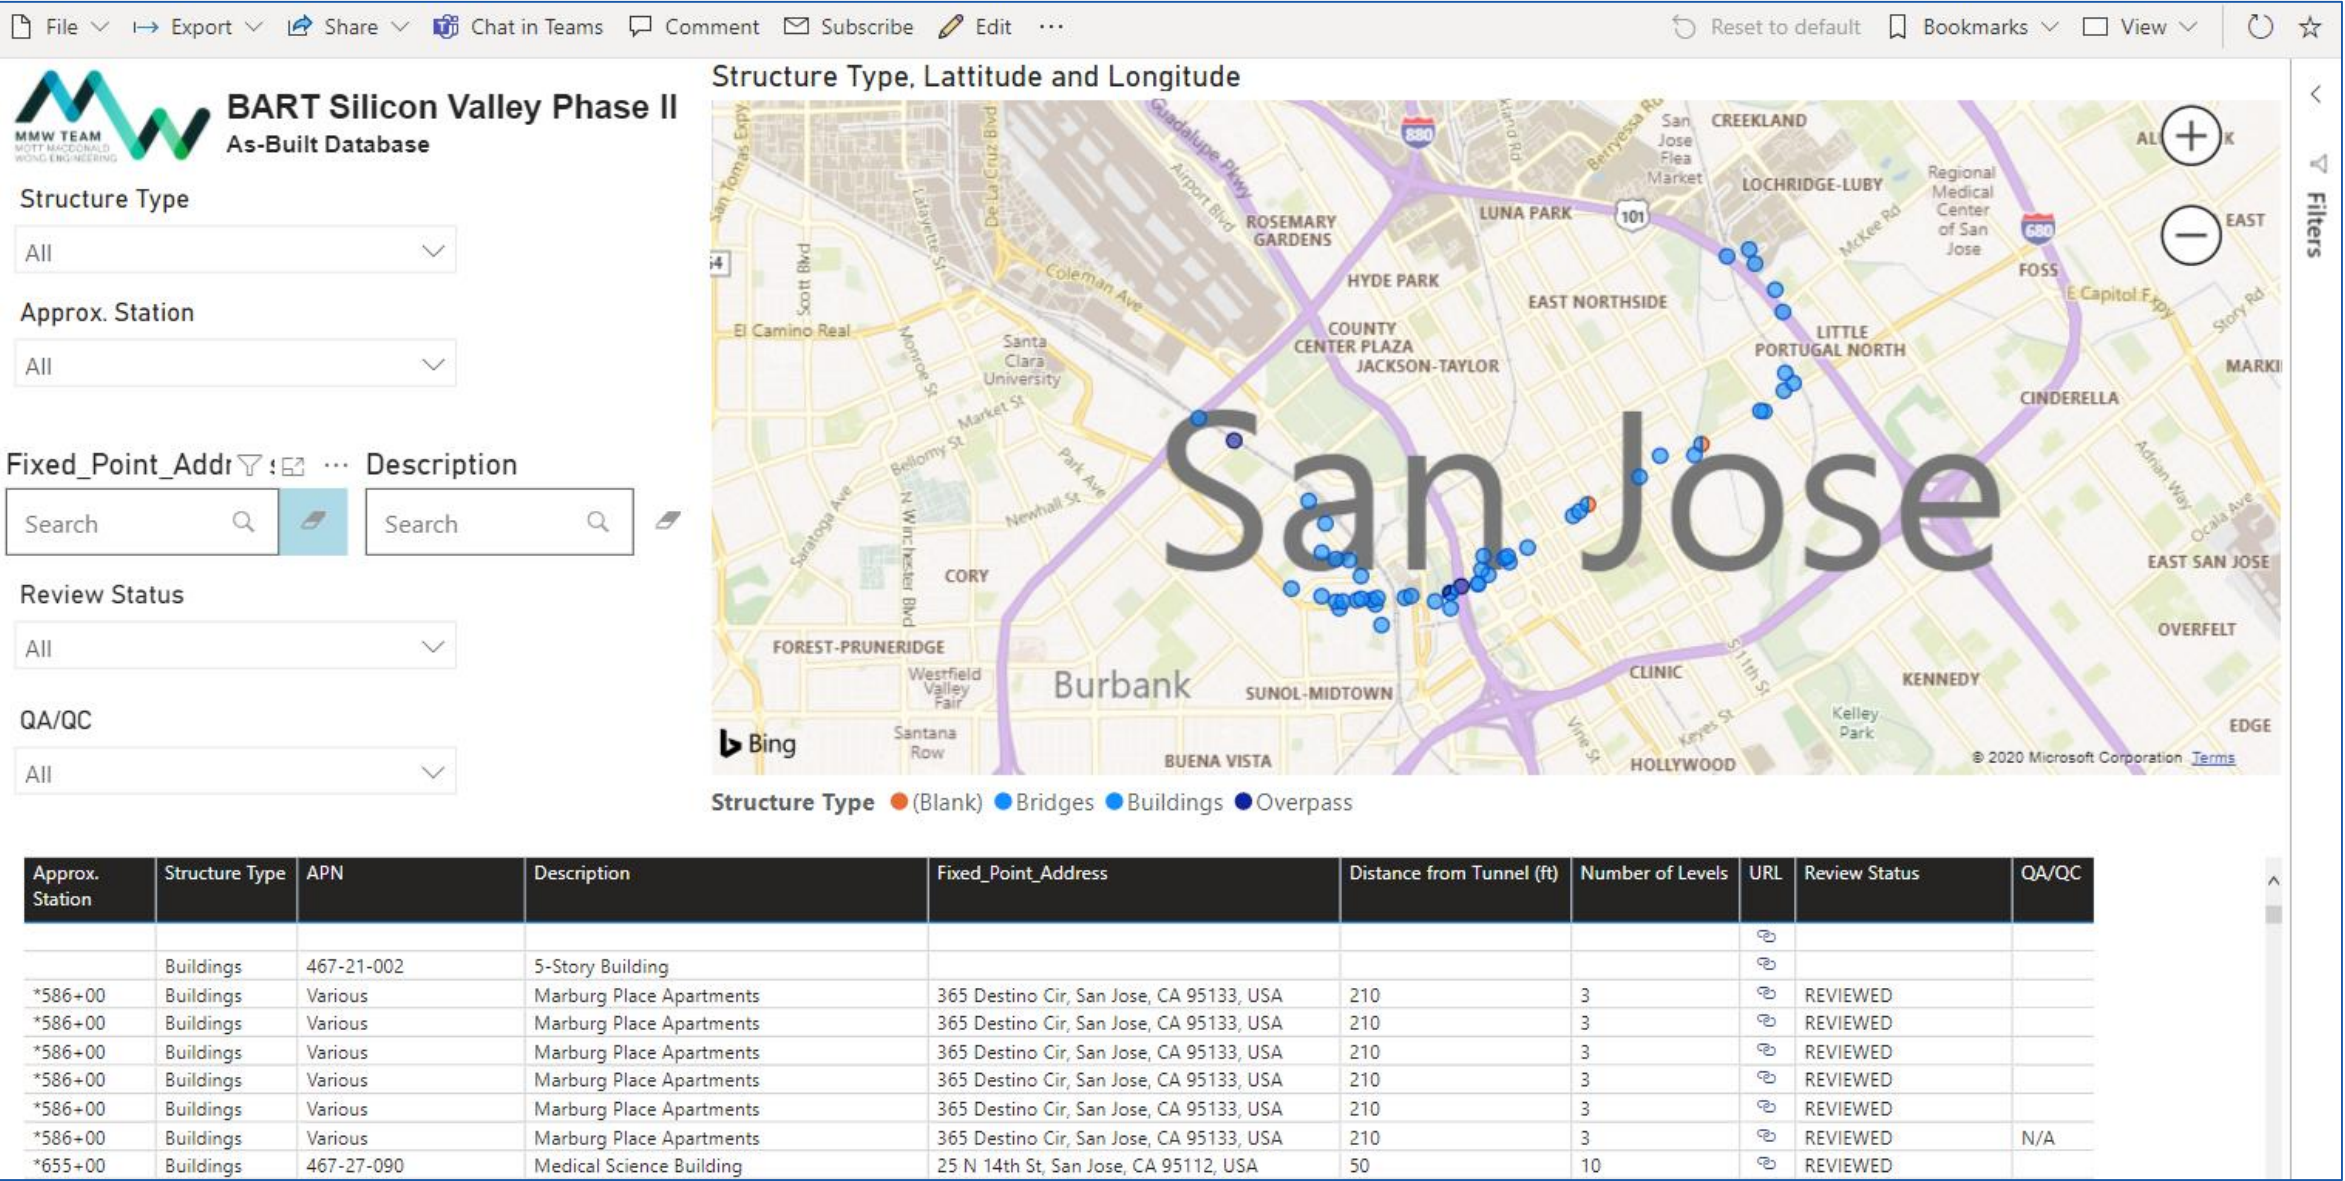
File Export Share Chat in Teams Comment Subscribe Edit ···

Reset to default Bookmarks View

MMW TEAM MOTT MACDONALD WONG ENGINEERING

BART Silicon Valley Phase II
As-Built Database

Structure Type
All

Approx. Station
All

Fixed_Point_Addr ···
Search

Description
Search

Review Status
All

QA/QC
All

Structure Type, Lattitude and Longitude

San Jose Flea Market CREEKLAND LOCHRIDGE-LUBY Regional Medical Center of San Jose ROSEMARY GARDENS LUNA PARK HYDE PARK EAST NORTHSIDE FOSS COUNTY CENTER PLAZA JACKSON-TAYLOR LITTLE PORTUGAL NORTH CINDERELLA El Camino Real Santa Clara University San Jose CORY EAST SAN JOSE OVERFELT FOREST-PRUNERIDGE Westfield Valley Fair Burbank SUNOL-MIDTOWN CLINIC KENNEDY Kelley Park EDGE Santana Row BUENA VISTA HOLLYWOOD EAST MARKI

Bing
© 2020 Microsoft Corporation Terms

Filters

Structure Type (Blank) Bridges Buildings Overpass

| Approx. Station | Structure Type | APN | Description | Fixed_Point_Address | Distance from Tunnel (ft) | Number of Levels | URL | Review Status | QA/QC |
|---|---|---|---|---|---|---|---|---|---|
| | | | | | | | | | |
| | Buildings | 467-21-002 | 5-Story Building | | | | | | |
| *586+00 | Buildings | Various | Marburg Place Apartments | 365 Destino Cir, San Jose, CA 95133, USA | 210 | 3 | | REVIEWED | |
| *586+00 | Buildings | Various | Marburg Place Apartments | 365 Destino Cir, San Jose, CA 95133, USA | 210 | 3 | | REVIEWED | |
| *586+00 | Buildings | Various | Marburg Place Apartments | 365 Destino Cir, San Jose, CA 95133, USA | 210 | 3 | | REVIEWED | |
| *586+00 | Buildings | Various | Marburg Place Apartments | 365 Destino Cir, San Jose, CA 95133, USA | 210 | 3 | | REVIEWED | |
| *586+00 | Buildings | Various | Marburg Place Apartments | 365 Destino Cir, San Jose, CA 95133, USA | 210 | 3 | | REVIEWED | |
| *586+00 | Buildings | Various | Marburg Place Apartments | 365 Destino Cir, San Jose, CA 95133, USA | 210 | 3 | | REVIEWED | N/A |
| *655+00 | Buildings | 467-27-090 | Medical Science Building | 25 N 14th St, San Jose, CA 95112, USA | 50 | 10 | | REVIEWED | |